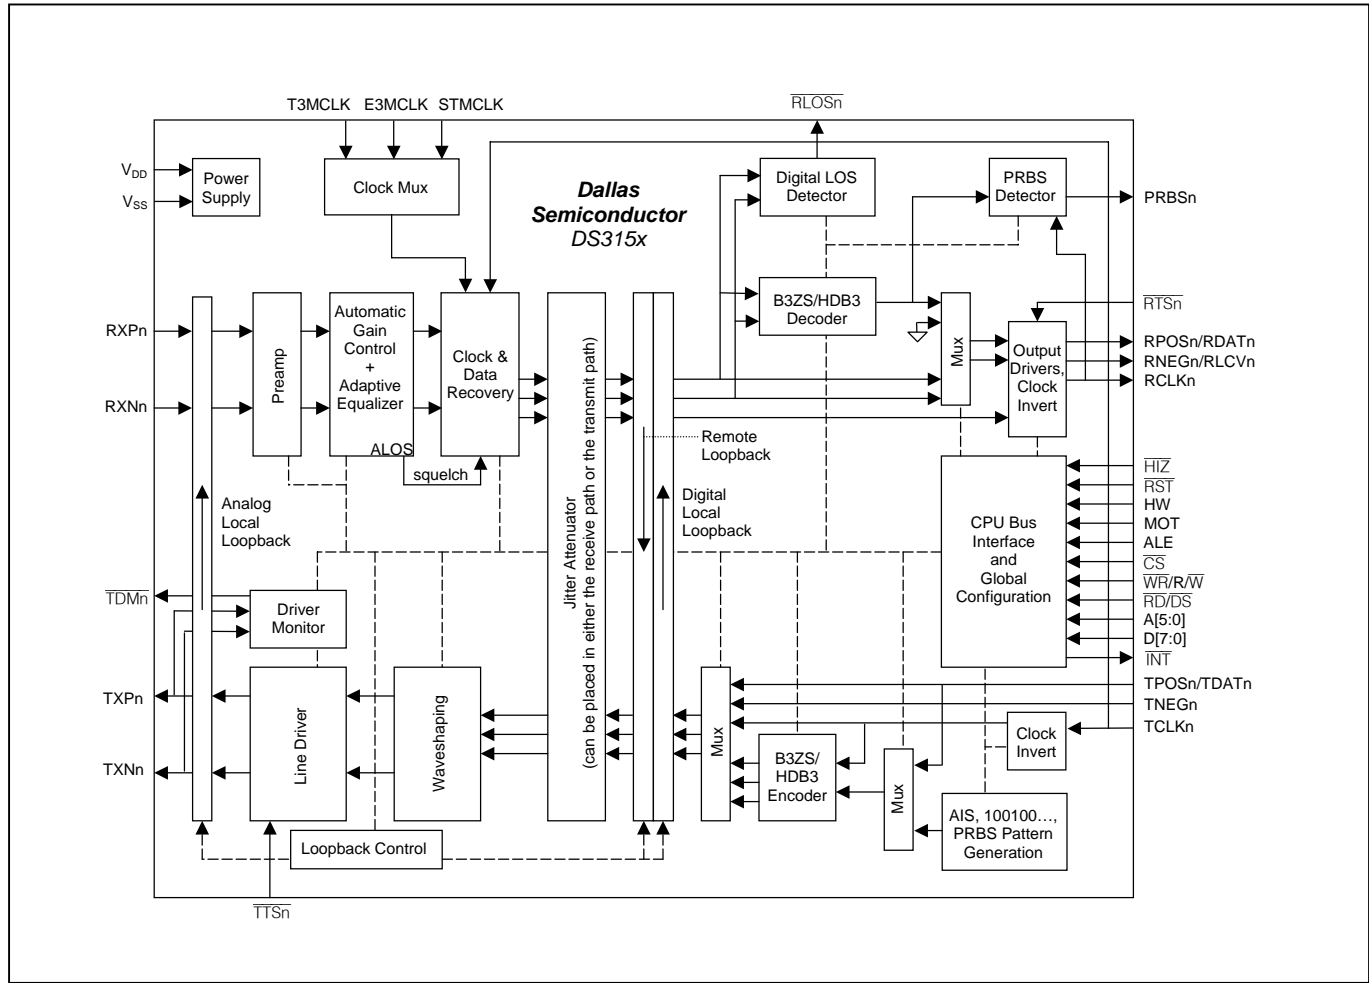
T3MCLK E3MCLK STMCLK

$\overline{RLOSn}$

$V_{DD}$

$V_{SS}$

Power Supply

Clock Mux

Dallas Semiconductor DS315x

Digital LOS Detector

PRBS Detector

PRBSn

B3ZS/HDB3 Decoder

$\overline{RTSn}$

RXPn

RXNn

Preamp

Automatic Gain Control + Adaptive Equalizer

Clock & Data Recovery

Mux

Output Drivers, Clock Invert

RPOSn/RDATn

RNEGn/RLCVn

RCLKn

ALOS

squelch

Remote Loopback

Jitter Attenuator (can be placed in either the receive path or the transmit path)

Analog Local Loopback

Digital Local Loopback

CPU Bus Interface and Global Configuration

$\overline{HIZ}$

$\overline{RST}$

HW

MOT

ALE

$\overline{CS}$

$\overline{WR}$/R/$\overline{W}$

$\overline{RD}$/$\overline{DS}$

A[5:0]

D[7:0]

$\overline{INT}$

$\overline{TDMn}$

Driver Monitor

TXPn

TXNn

Line Driver

Waveshaping

Mux

B3ZS/ HDB3 Encoder

Mux

Clock Invert

TPOSn/TDATn

TNEGn

TCLKn

AIS, 100100…, PRBS Pattern Generation

Loopback Control

$\overline{TTSn}$